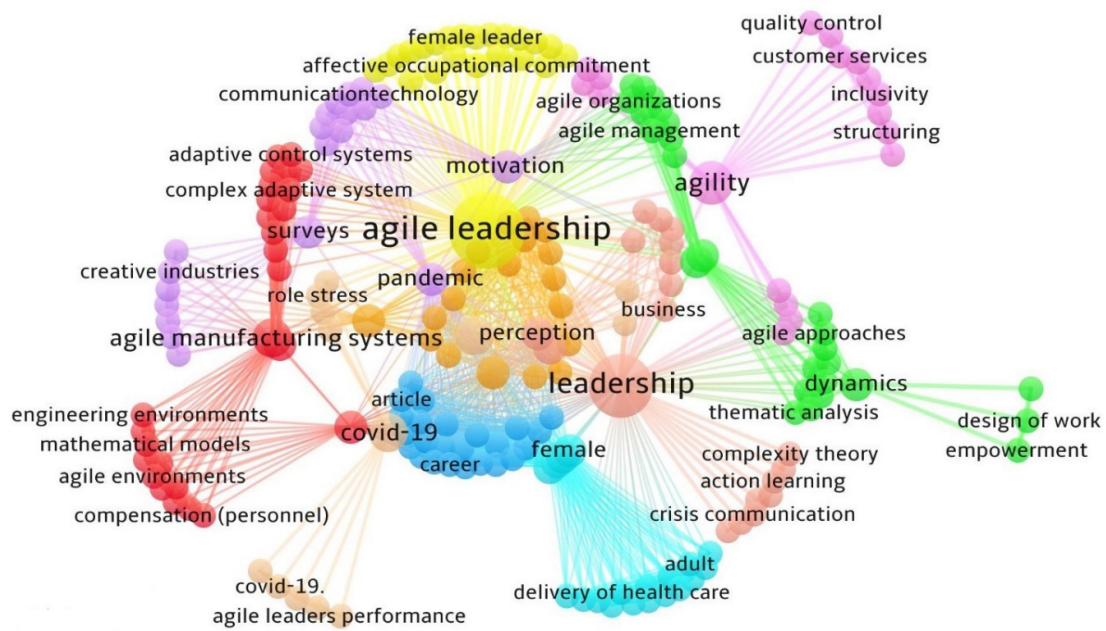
female leader
affective occupational commitment
quality control
customer services
inclusivity
structuring
communicationtechnology
agile organizations
agile management
adaptive control systems
motivation
agility
complex adaptive system
surveys
agile leadership
creative industries
pandemic
role stress
business
agile manufacturing systems
perception
agile approaches
leadership
dynamics
article
engineering environments
thematic analysis
design of work
covid-19
mathematical models
female
empowerment
career
complexity theory
agile environments
action learning
compensation (personnel)
crisis communication
adult
covid-19.
delivery of health care
agile leaders performance